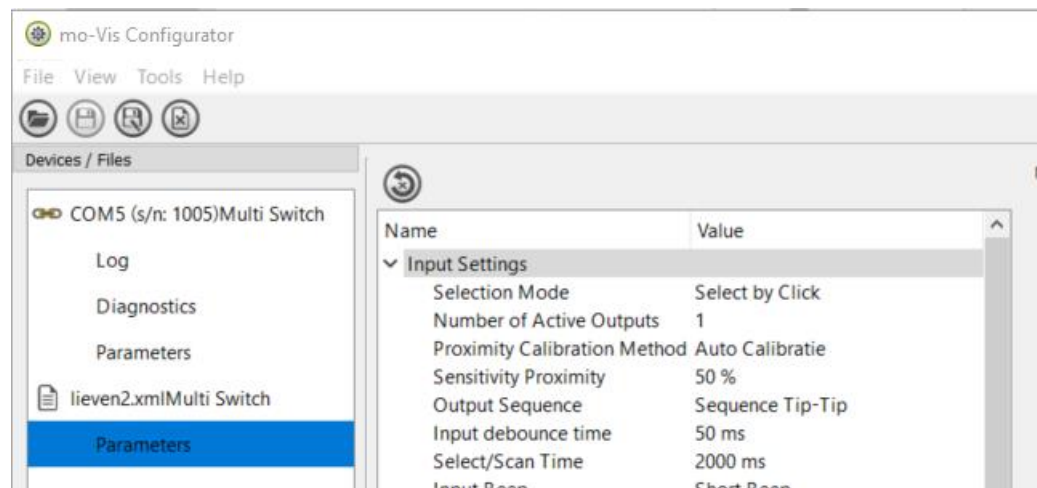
mo-Vis Configurator

File View Tools Help

Devices / Files

COM5 (s/n: 1005)Multi Switch

Log

Diagnostics

Parameters

lieven2.xmlMulti Switch

Parameters

| Name | Value |
|---|---|
| Input Settings | |
| Selection Mode | Select by Click |
| Number of Active Outputs | 1 |
| Proximity Calibration Method | Auto Calibratie |
| Sensitivity Proximity | 50 % |
| Output Sequence | Sequence Tip-Tip |
| Input debounce time | 50 ms |
| Select/Scan Time | 2000 ms |
| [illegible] | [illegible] |